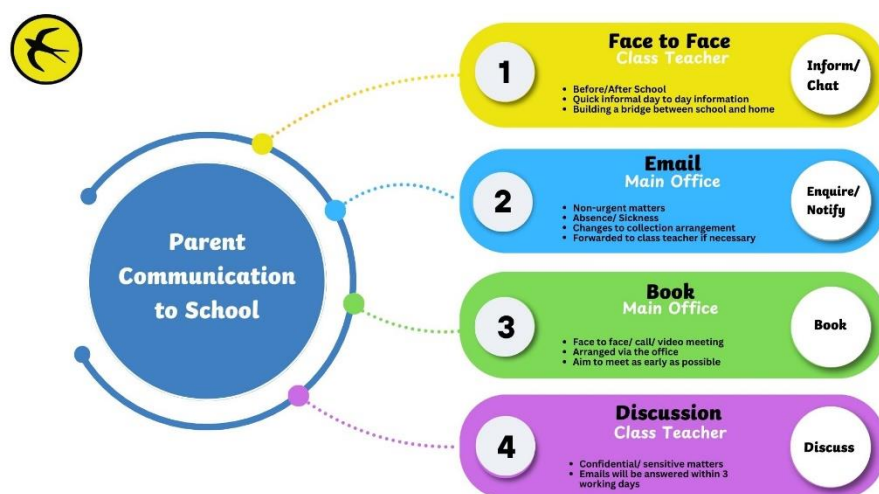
Parent Communication to School

1

Face to Face
Class Teacher

- Before/After School
- Quick informal day to day information
- Building a bridge between school and home

Inform/ Chat

2

Email
Main Office

- Non-urgent matters
- Absence/ Sickness
- Changes to collection arrangement
- Forwarded to class teacher if necessary

Enquire/ Notify

3

Book
Main Office

- Face to face/ call/ video meeting
- Arranged via the office
- Aim to meet as early as possible

Book

4

Discussion
Class Teacher

- Confidential/ sensitive matters
- Emails will be answered within 3 working days

Discuss